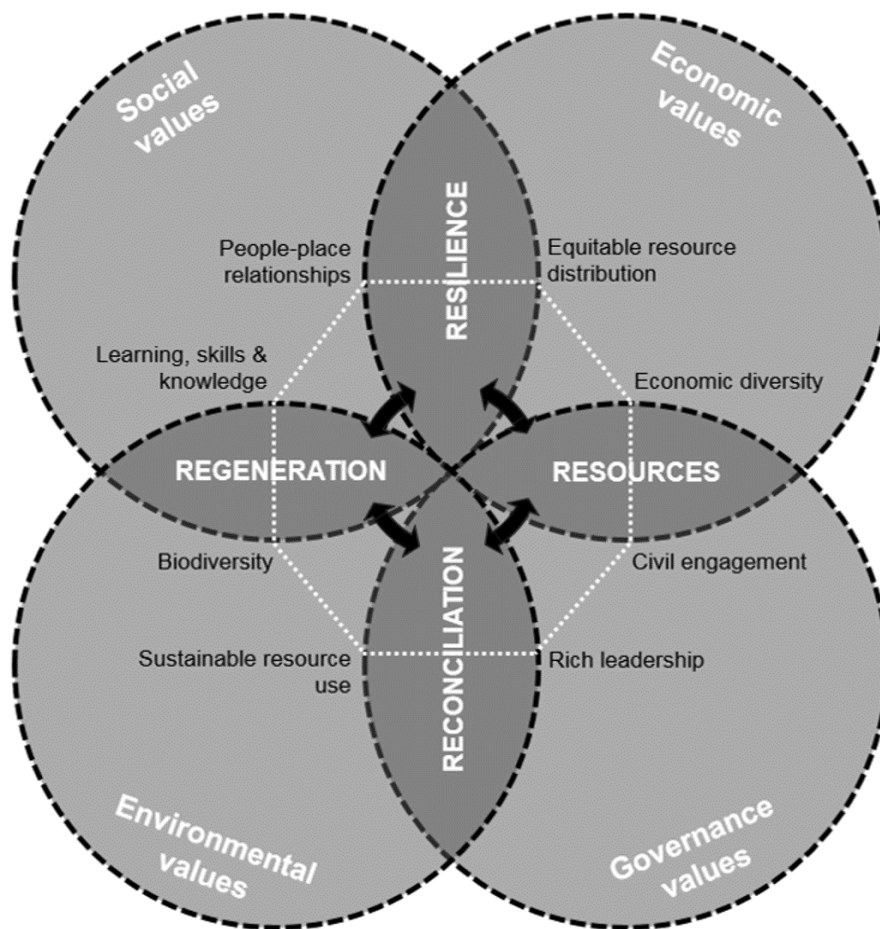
Social values

Economic values

RESILIENCE

People-place relationships

Equitable resource distribution

Learning, skills & knowledge

Economic diversity

REGENERATION

RESOURCES

Biodiversity

Civil engagement

RECONCILIATION

Sustainable resource use

Rich leadership

Environmental values

Governance values